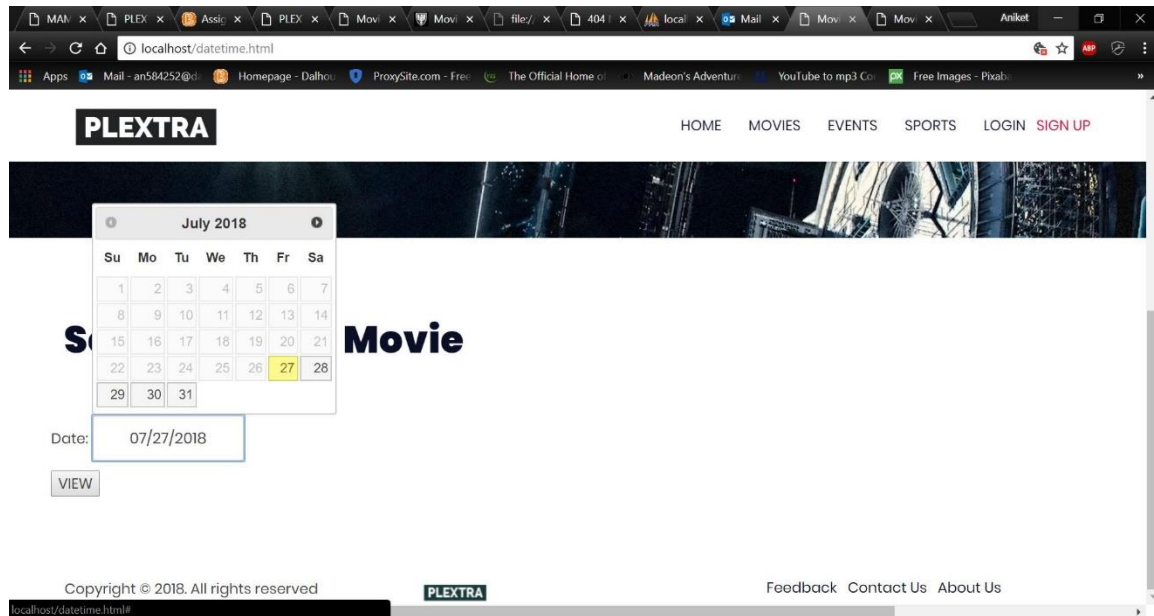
MAN × PLEX × Assig × PLEX × Movi × Movi × file:/ × 404 × local × Mail × Movi × Movi × Aniket

localhost/datetime.html

Apps Mail - an584252@d Homepage - Dalhou ProxySite.com - Free The Official Home of Madeon's Adventure YouTube to mp3 Co Free Images - Pixab

PLEXTRA

HOME MOVIES EVENTS SPORTS LOGIN SIGN UP

July 2018

| Su | Mo | Tu | We | Th | Fr | Sa |
|---|---|---|---|---|---|---|
| 1 | 2 | 3 | 4 | 5 | 6 | 7 |
| 8 | 9 | 10 | 11 | 12 | 13 | 14 |
| 15 | 16 | 17 | 18 | 19 | 20 | 21 |
| 22 | 23 | 24 | 25 | 26 | 27 | 28 |
| 29 | 30 | 31 | | | | |

S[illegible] Movie

Date: 07/27/2018

VIEW

Copyright © 2018. All rights reserved

PLEXTRA

Feedback Contact Us About Us

localhost/datetime.html#